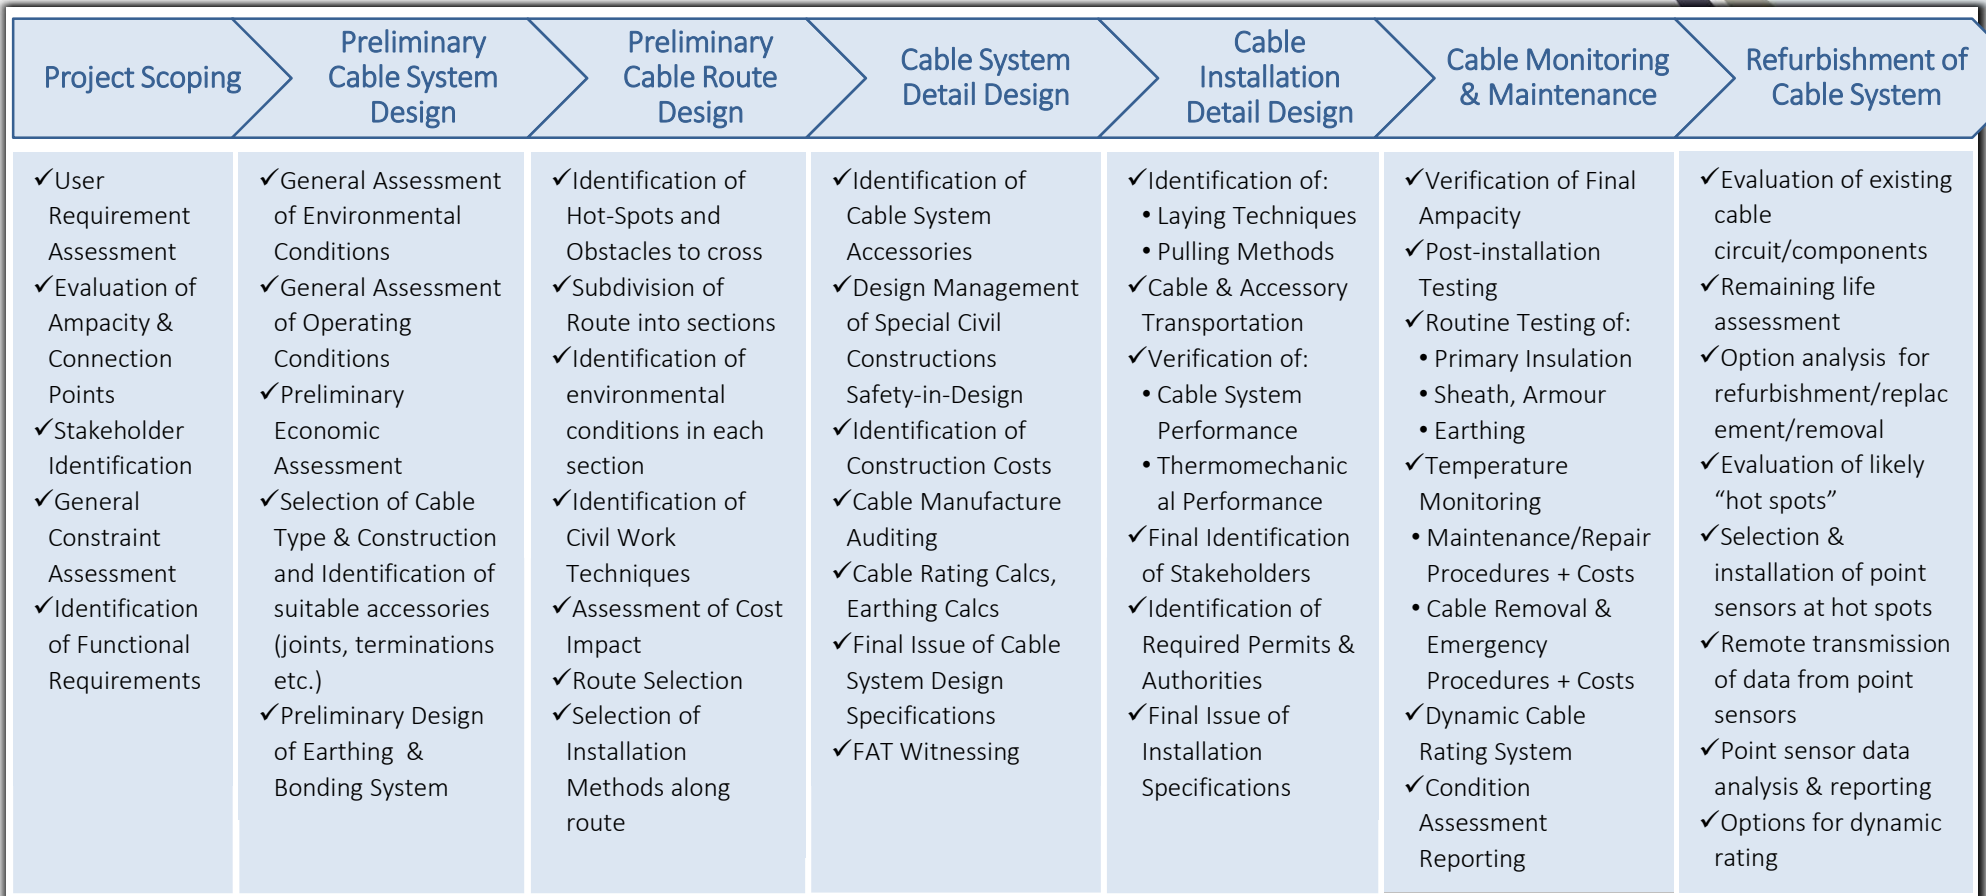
Project Scoping

Preliminary Cable System Design

Preliminary Cable Route Design

Cable System Detail Design

Cable Installation Detail Design

Cable Monitoring & Maintenance

Refurbishment of Cable System

✓User Requirement Assessment
✓Evaluation of Ampacity & Connection Points
✓Stakeholder Identification
✓General Constraint Assessment
✓Identification of Functional Requirements

✓General Assessment of Environmental Conditions
✓General Assessment of Operating Conditions
✓Preliminary Economic Assessment
✓Selection of Cable Type & Construction and Identification of suitable accessories (joints, terminations etc.)
✓Preliminary Design of Earthing & Bonding System

✓Identification of Hot-Spots and Obstacles to cross
✓Subdivision of Route into sections
✓Identification of environmental conditions in each section
✓Identification of Civil Work Techniques
✓Assessment of Cost Impact
✓Route Selection
✓Selection of Installation Methods along route

✓Identification of Cable System Accessories
✓Design Management of Special Civil Constructions Safety-in-Design
✓Identification of Construction Costs
✓Cable Manufacture Auditing
✓Cable Rating Calcs, Earthing Calcs
✓Final Issue of Cable System Design Specifications
✓FAT Witnessing

✓Identification of:
• Laying Techniques
• Pulling Methods
✓Cable & Accessory Transportation
✓Verification of:
• Cable System Performance
• Thermomechanical Performance
✓Final Identification of Stakeholders
✓Identification of Required Permits & Authorities
✓Final Issue of Installation Specifications

✓Verification of Final Ampacity
✓Post-installation Testing
✓Routine Testing of:
• Primary Insulation
• Sheath, Armour
• Earthing
✓Temperature Monitoring
• Maintenance/Repair Procedures + Costs
• Cable Removal & Emergency Procedures + Costs
✓Dynamic Cable Rating System
✓Condition Assessment Reporting

✓Evaluation of existing cable circuit/components
✓Remaining life assessment
✓Option analysis for refurbishment/replacement/removal
✓Evaluation of likely “hot spots”
✓Selection & installation of point sensors at hot spots
✓Remote transmission of data from point sensors
✓Point sensor data analysis & reporting
✓Options for dynamic rating